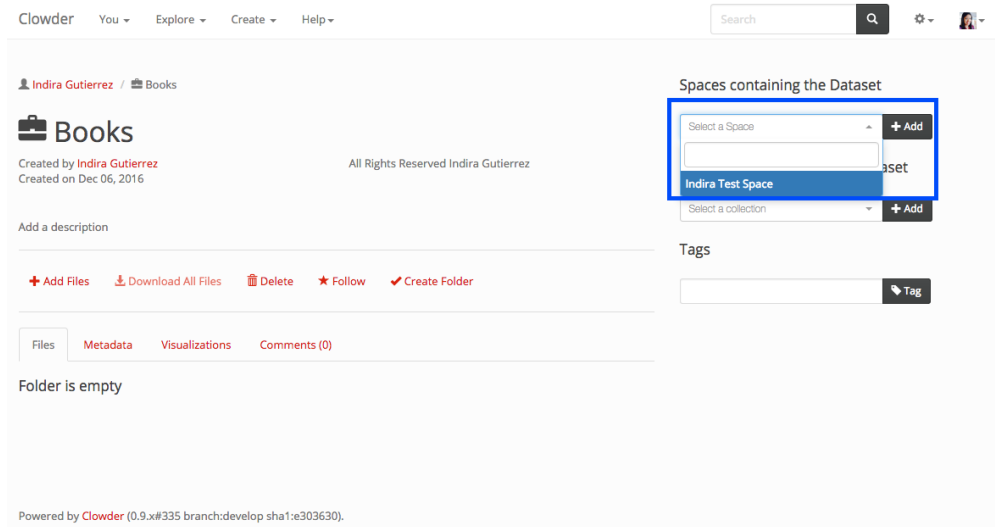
Clowder You Explore Create Help

Search

Indira Gutierrez / Books

Books

Created by Indira Gutierrez
Created on Dec 06, 2016

All Rights Reserved Indira Gutierrez

Add a description

+ Add Files Download All Files Delete Follow Create Folder

Files Metadata Visualizations Comments (0)

Folder is empty

Spaces containing the Dataset

Select a Space

+ Add

Indira Test Space

aset

Select a collection

+ Add

Tags

Tag

Powered by Clowder (0.9.x#335 branch:develop sha1:e303630).